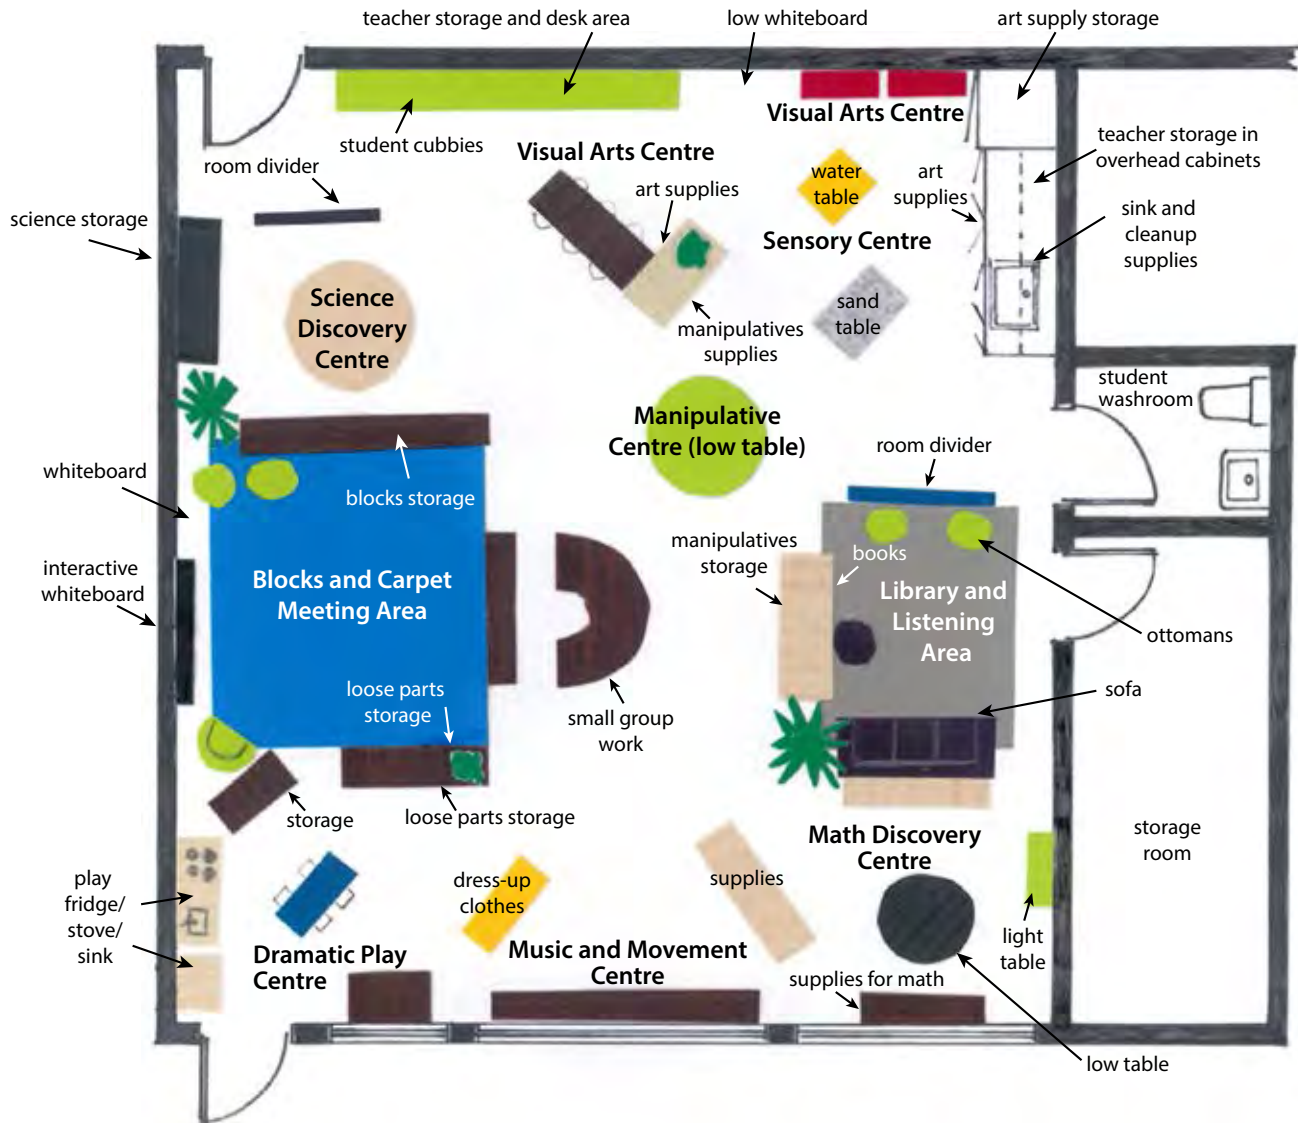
teacher storage and desk area

low whiteboard

art supply storage

Visual Arts Centre

student cubbies

Visual Arts Centre

teacher storage in overhead cabinets

room divider

art supplies

water table

art supplies

science storage

Sensory Centre

sink and cleanup supplies

Science Discovery Centre

sand table

manipulatives supplies

student washroom

Manipulative Centre (low table)

room divider

whiteboard

blocks storage

manipulatives storage

books

interactive whiteboard

Blocks and Carpet Meeting Area

Library and Listening Area

ottomans

sofa

loose parts storage

small group work

storage

loose parts storage

Math Discovery Centre

storage room

play fridge/ stove/ sink

dress-up clothes

supplies

light table

Dramatic Play Centre

Music and Movement Centre

supplies for math

low table